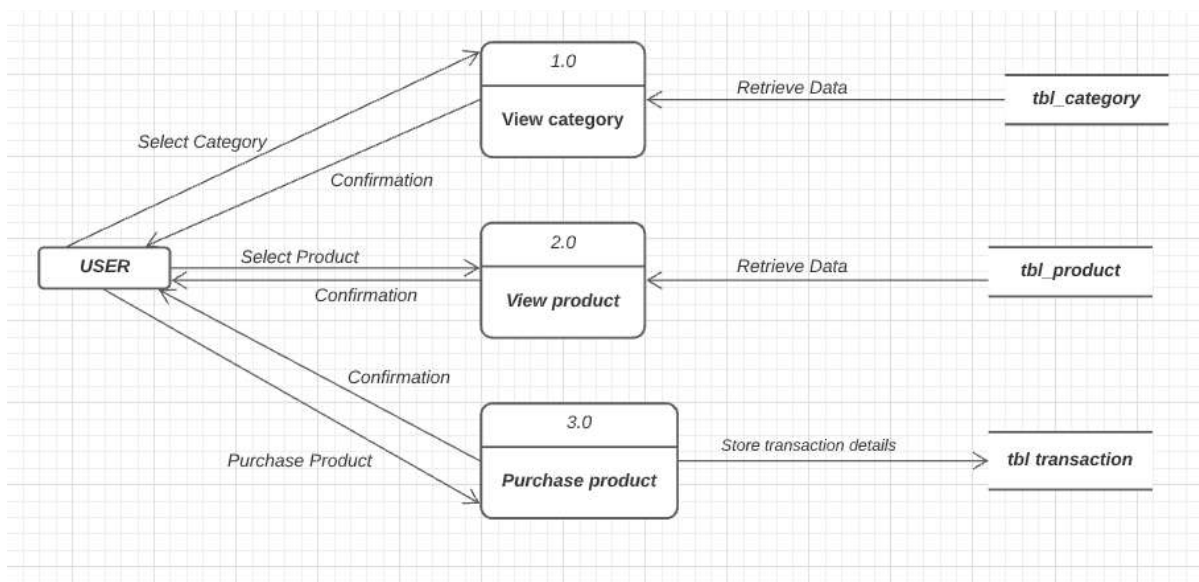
1.0

View category

Retrieve Data

tbl_category

Select Category

Confirmation

USER

Select Product

Confirmation

2.0

View product

Retrieve Data

tbl_product

Confirmation

3.0

Purchase Product

Purchase product

Store transaction details

tbl transaction